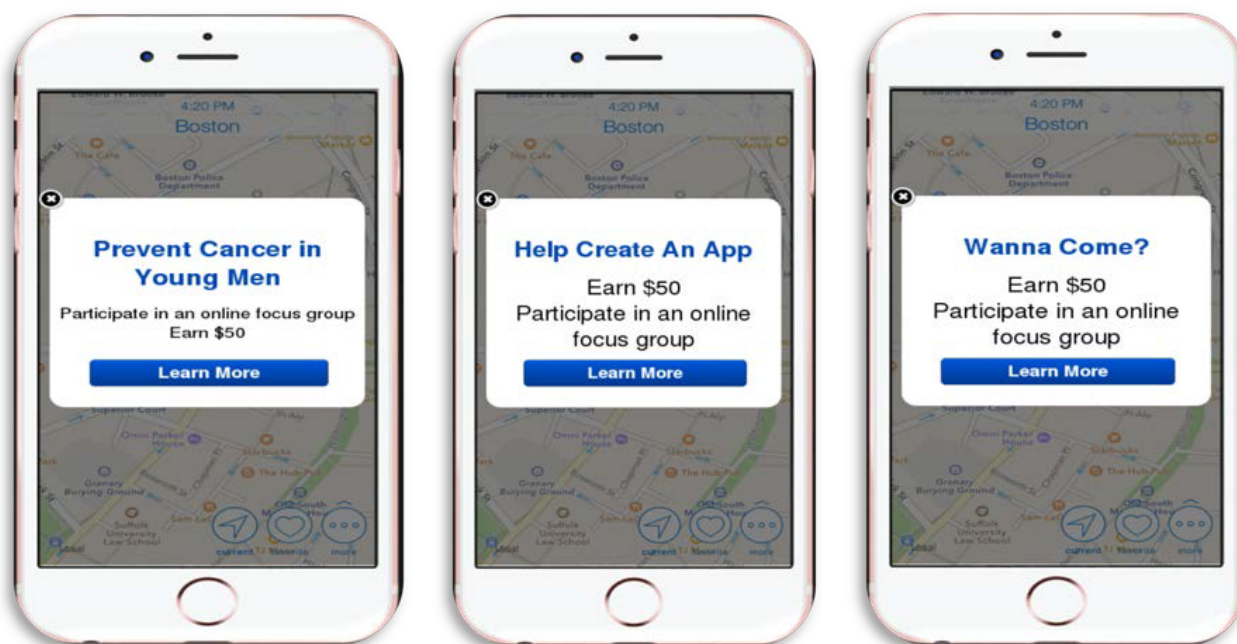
4:20 PM
Boston
The Cafe
Boston Police Department
Prevent Cancer in Young Men
Participate in an online focus group
Earn $50
Learn More
Superior Court
Omni Parker House
Starbucks
The Hub Pub
Granary Burying Ground
Suffolk University Law School
current
favorites
more

4:20 PM
Boston
The Cafe
Boston Police Department
Help Create An App
Earn $50
Participate in an online focus group
Learn More
Superior Court
Omni Parker House
Starbucks
The Hub Pub
Granary Burying Ground
Suffolk University Law School
current
favorites
more

4:20 PM
Boston
The Cafe
Boston Police Department
Wanna Come?
Earn $50
Participate in an online focus group
Learn More
Superior Court
Omni Parker House
Starbucks
The Hub Pub
Granary Burying Ground
Suffolk University Law School
current
favorites
more